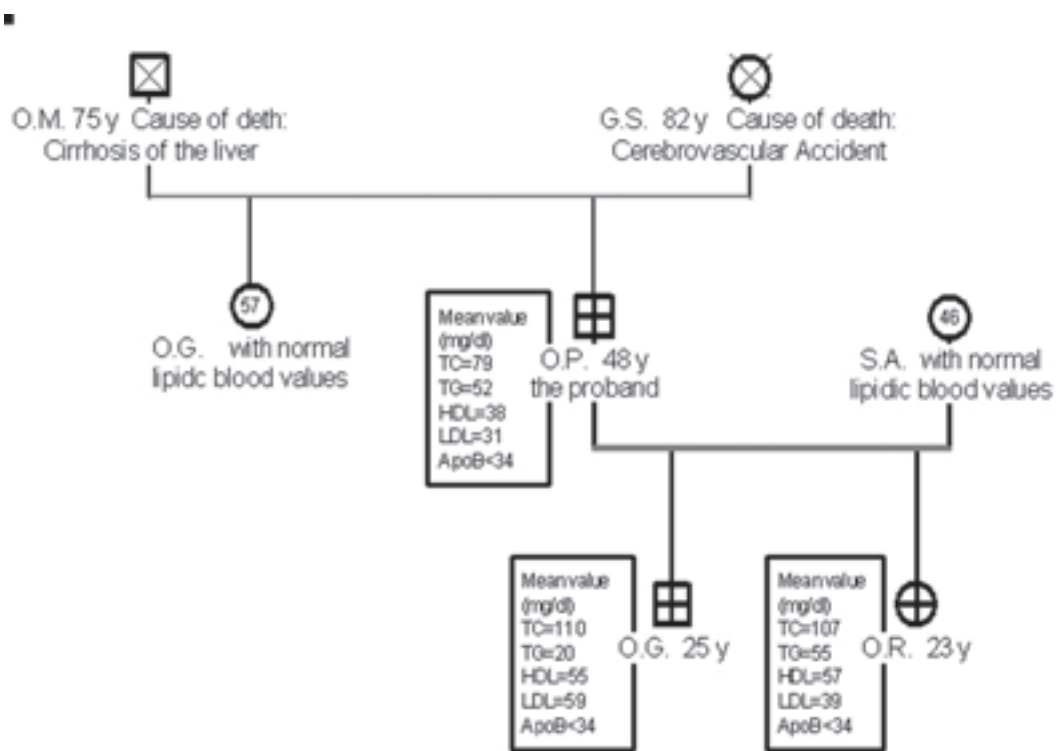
O.M. 75 y Cause of deth: Cirrhosis of the liver

G.S. 82 y Cause of death: Cerebrovascular Accident

57

O.G. with normal lipidc blood values

Meanvalue (mg/dl) TC=79 TG=52 HDL=38 LDL=31 ApoB<34

O.P. 48 y the proband

46

S.A. with normal lipidic blood values

Meanvalue (mg/dl) TC=110 TG=20 HDL=55 LDL=59 ApoB<34

O.G. 25 y

Meanvalue (mg/dl) TC=107 TG=55 HDL=57 LDL=39 ApoB<34

O.R. 23 y